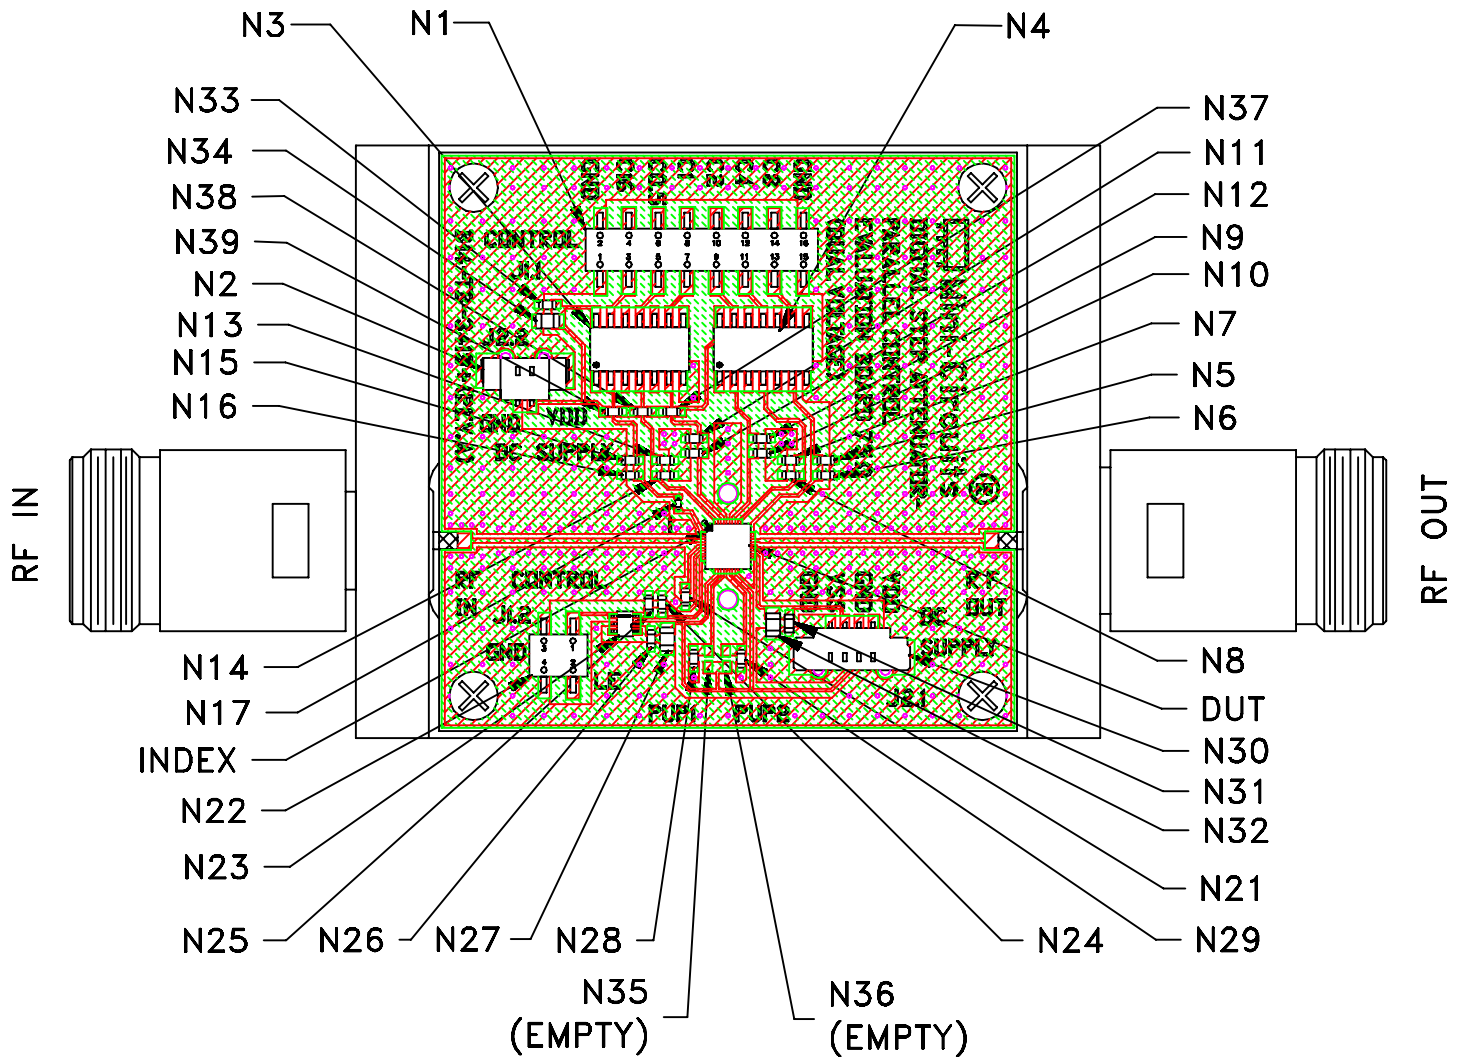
N3
N1
N4
N33
N37
N34
N11
N38
N12
N39
N9
N2
N10
N13
N7
N15
N5
N16
N6
RF IN
RF OUT
CONTROL
J1.1
J2.2
VDD
GND
DC SUPPLY
MINI-CIRCUITS
DIGITAL STEP ATTENUATOR
PARALLEL CONTROL
EVALUATION BOARD
DUAL VOLTAGE
GND
GND
RF IN
CONTROL
J1.2
GND
LE
PUP1
PUP2
RF OUT
DC SUPPLY
J2.1
N14
N8
N17
DUT
INDEX
N30
N22
N31
N32
N23
N21
N25
N26
N27
N28
N24
N29
N35
(EMPTY)
N36
(EMPTY)